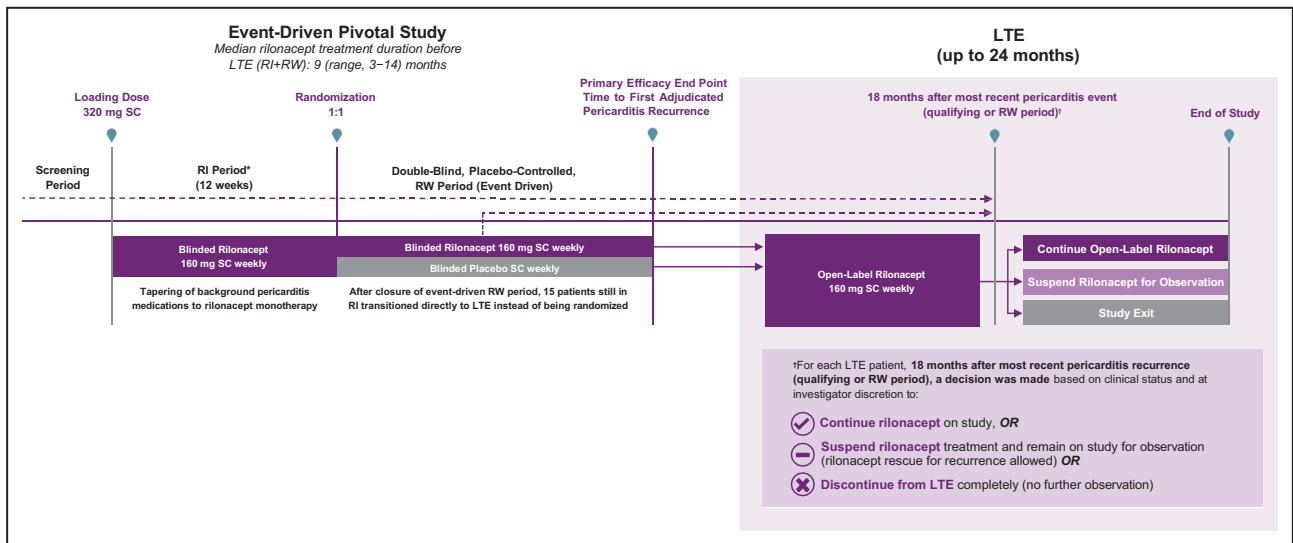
Event-Driven Pivotal Study

Median rilonacept treatment duration before LTE (RI+RW): 9 (range, 3−14) months

LTE
(up to 24 months)

Loading Dose
320 mg SC

Randomization
1:1

Primary Efficacy End Point
Time to First Adjudicated
Pericarditis Recurrence

18 months after most recent pericarditis event
(qualifying or RW period)†

End of Study

Screening
Period

RI Period*
(12 weeks)

Double-Blind, Placebo-Controlled,
RW Period (Event Driven)

Blinded Rilonacept
160 mg SC weekly

Blinded Rilonacept 160 mg SC weekly

Blinded Placebo SC weekly

Open-Label Rilonacept
160 mg SC weekly

Continue Open-Label Rilonacept

Suspend Rilonacept for Observation

Study Exit

Tapering of background pericarditis medications to rilonacept monotherapy

After closure of event-driven RW period, 15 patients still in RI transitioned directly to LTE instead of being randomized

†For each LTE patient, 18 months after most recent pericarditis recurrence (qualifying or RW period), a decision was made based on clinical status and at investigator discretion to:

Continue rilonacept on study, OR

Suspend rilonacept treatment and remain on study for observation (rilonacept rescue for recurrence allowed) OR

Discontinue from LTE completely (no further observation)